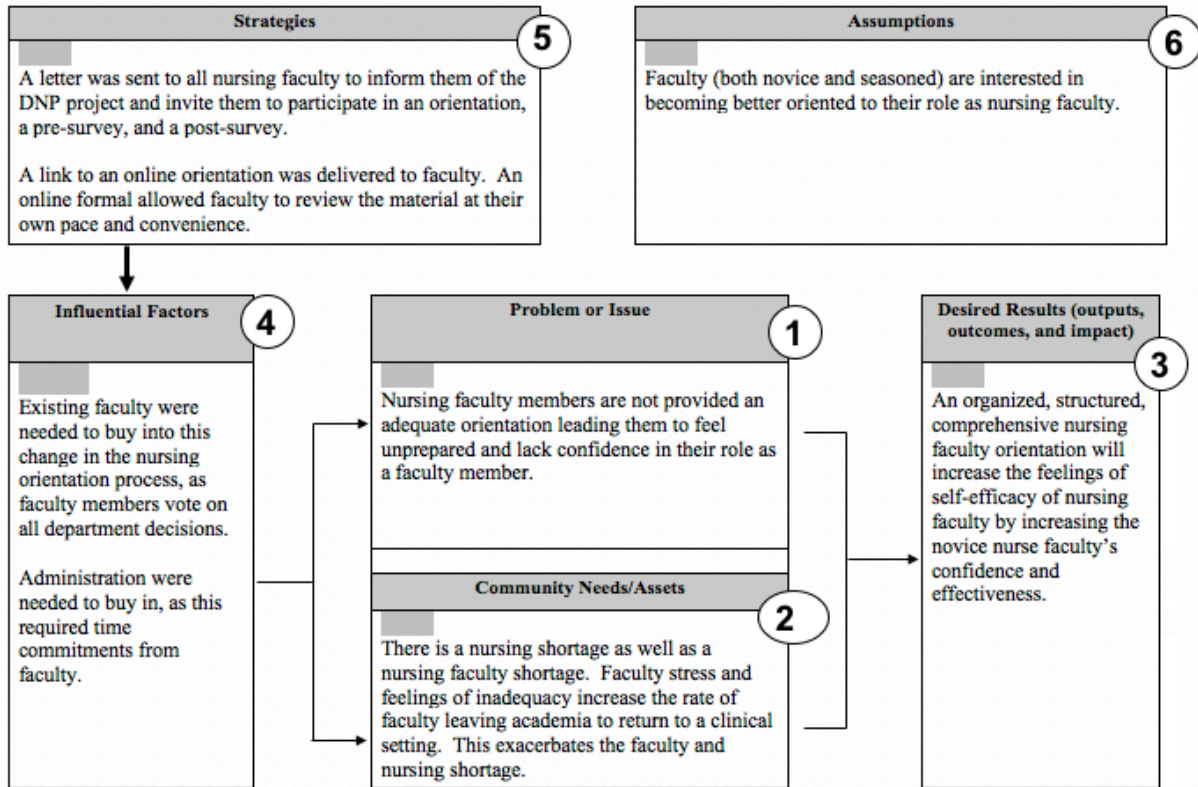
Strategies

5

A letter was sent to all nursing faculty to inform them of the DNP project and invite them to participate in an orientation, a pre-survey, and a post-survey.

A link to an online orientation was delivered to faculty. An online formal allowed faculty to review the material at their own pace and convenience.

Assumptions

6

Faculty (both novice and seasoned) are interested in becoming better oriented to their role as nursing faculty.

Influential Factors

4

Existing faculty were needed to buy into this change in the nursing orientation process, as faculty members vote on all department decisions.

Administration were needed to buy in, as this required time commitments from faculty.

Problem or Issue

1

Nursing faculty members are not provided an adequate orientation leading them to feel unprepared and lack confidence in their role as a faculty member.

Community Needs/Assets

2

There is a nursing shortage as well as a nursing faculty shortage. Faculty stress and feelings of inadequacy increase the rate of faculty leaving academia to return to a clinical setting. This exacerbates the faculty and nursing shortage.

Desired Results (outputs, outcomes, and impact)

3

An organized, structured, comprehensive nursing faculty orientation will increase the feelings of self-efficacy of nursing faculty by increasing the novice nurse faculty's confidence and effectiveness.